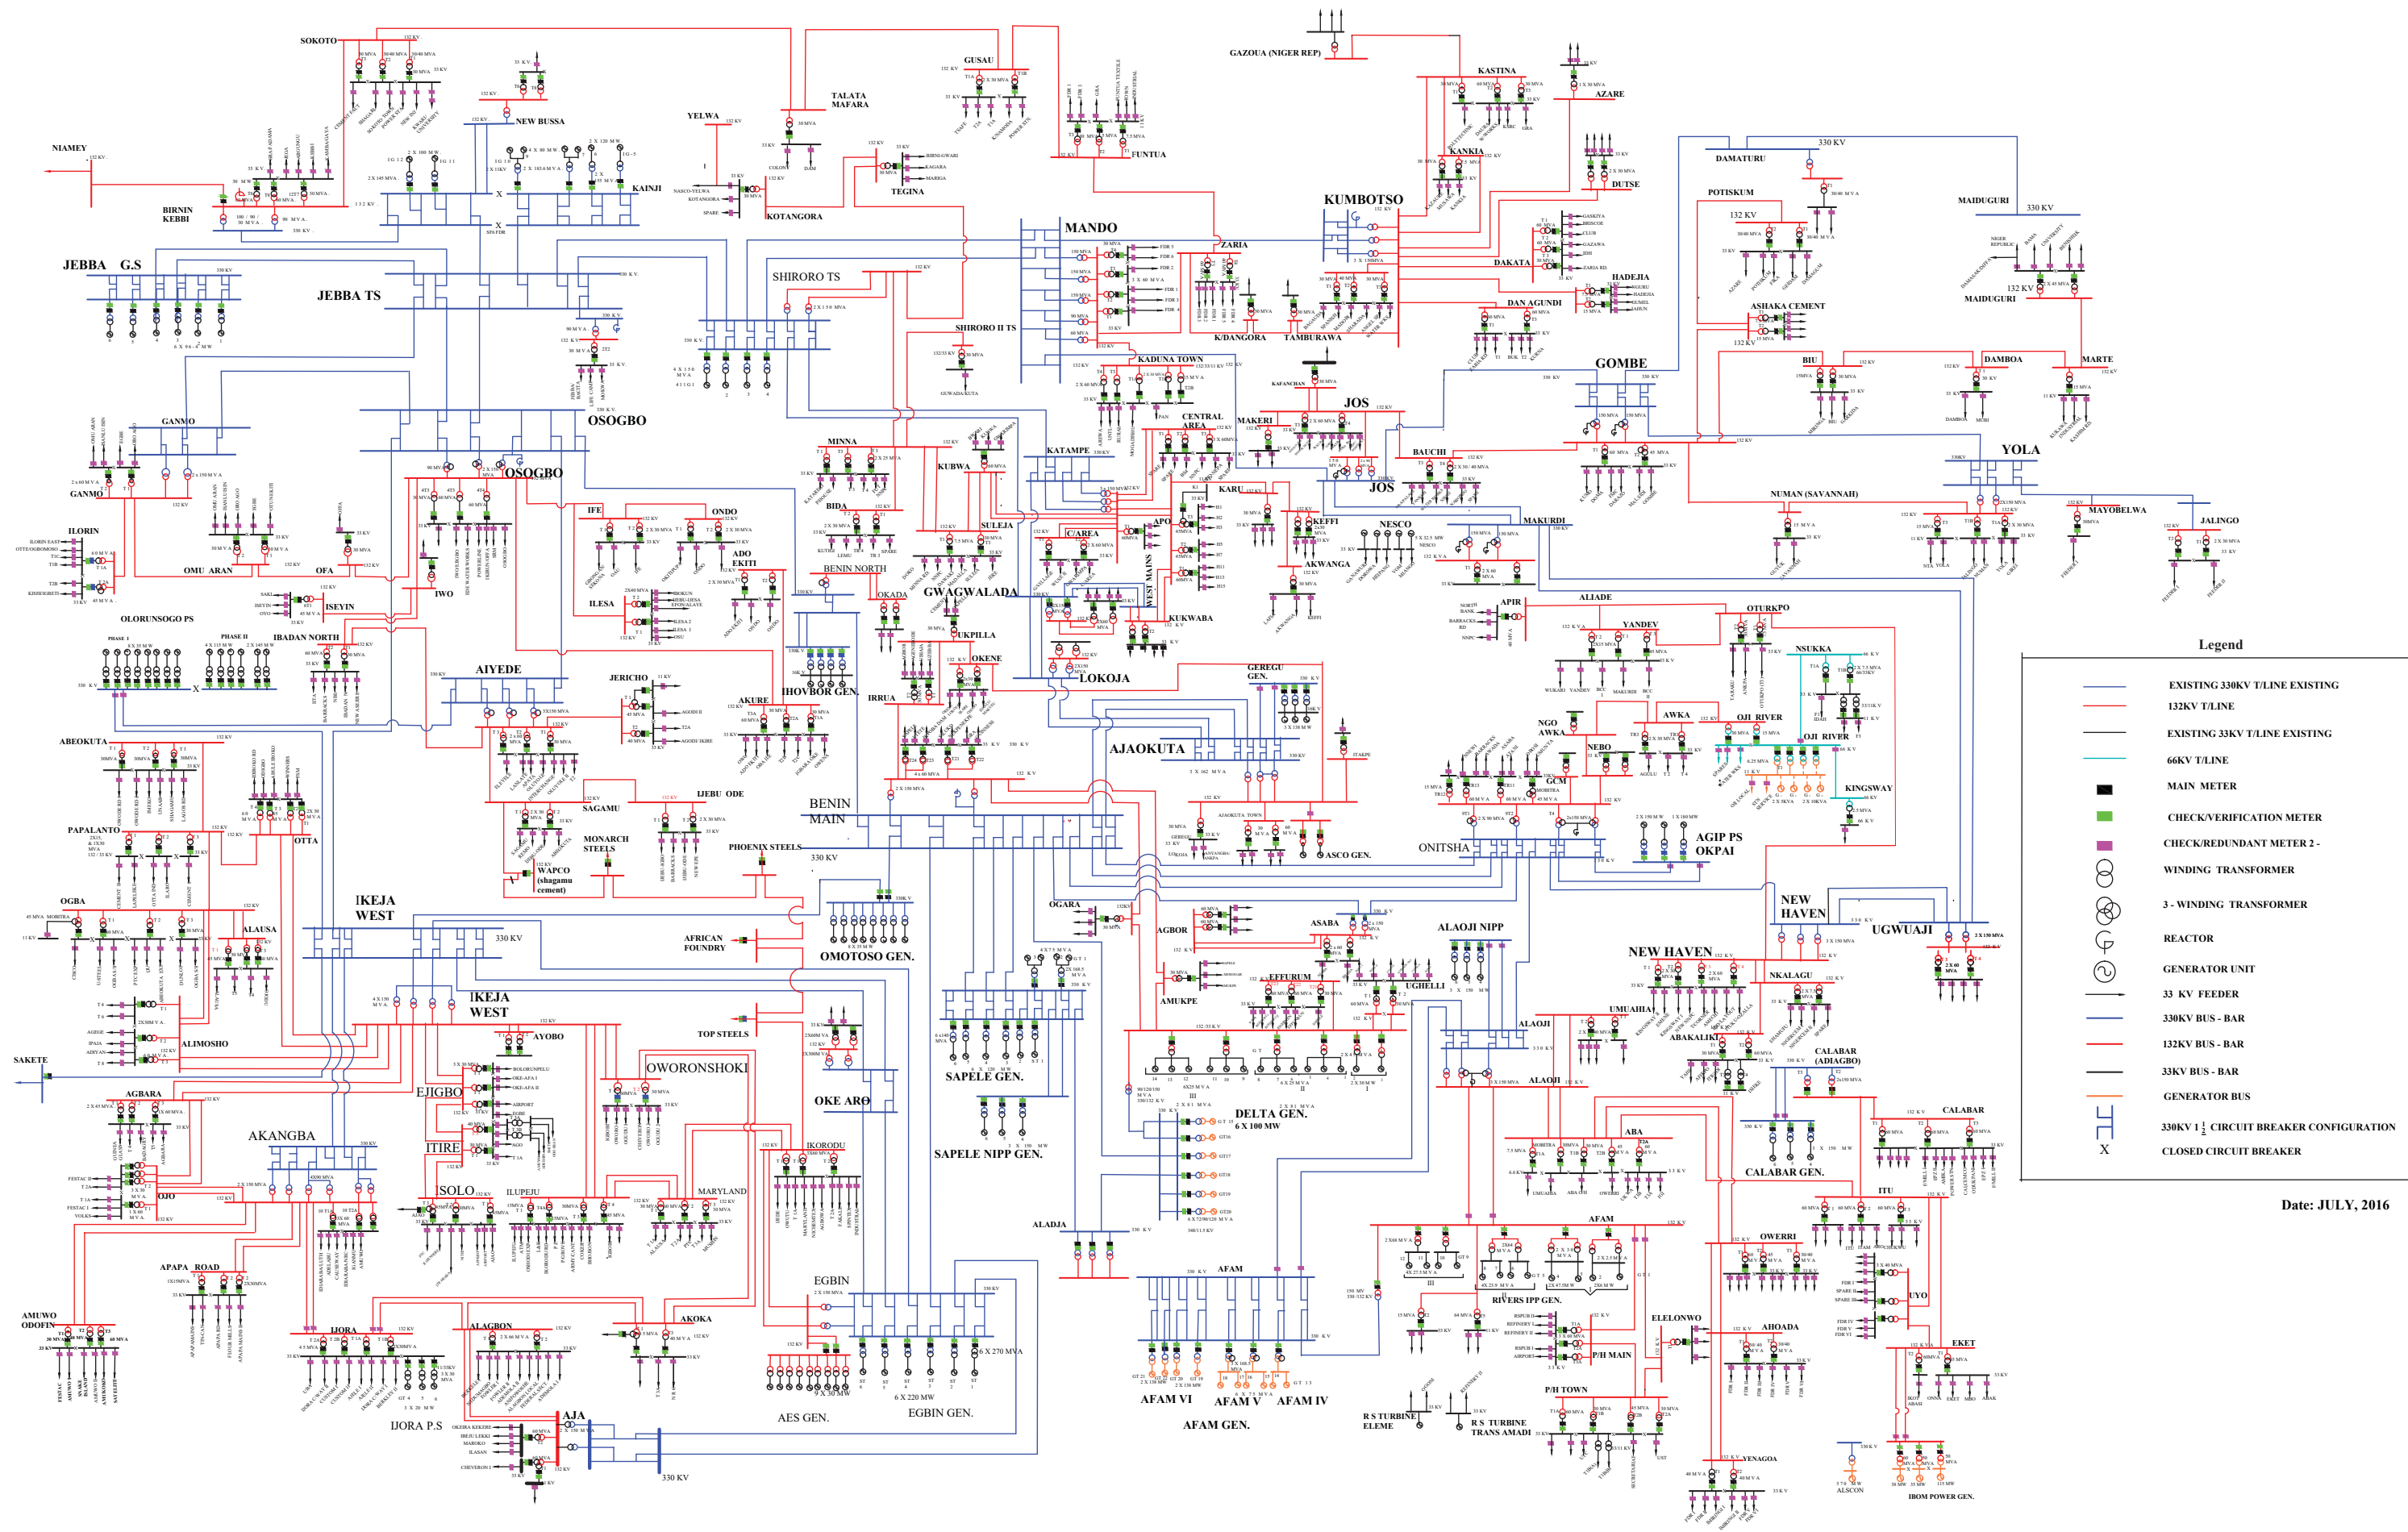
SOKOTO
NIAMEY
BIRNIN KEBBI
NEW BUSSA
KAINJI
YELWA
TALATA MAFARA
KOTANGORA
TEGINA
GUSAU
FUNTUA
GAZOUA (NIGER REP)
KASTINA
AZARE
KANKIA
DUTSE
KUMBOTSO
DAMATURU
330 KV
POTISKUM
MAIDUGURI
330 KV
JEBBA G.S
JEBBA TS
SHIRORO TS
MANDO
ZARIA
DAKATA
HADEJIA
DAN AGUNDI
ASHAKA CEMENT
SHIRORO II TS
K/DANGORA
TAMBURAWA
KADUNA TOWN
GOMBE
BIU
DAMBOA
MARTE
OSOGBO
GANMO
MINNA
KATAMPE
MAKERI
JOS
BAUCHI
YOLA
OSOGBO
CENTRAL AREA
KUBWA
KARU
NUMAN (SAVANNAH)
ILORIN
IFE
ONDO
SULEJA
C/AREA
APO
KEFFI
NESCO
MAKURDI
MAYOBELWA
JALINGO
OMU ARAN
OFA
ADO EKITI
BIDA
BENIN NORTH
WEST MAINS
AKWANGA
IWO
ISEYIN
ILESA
GWAGWALADA
OKADA
APIR
ALIADE
OLORUNSOGO PS
IBADAN NORTH
UKPILLA
KUKWABA
YANDEV
OTURKPO
AIYEDE
JERICHO
AKURE
IHOVBOR GEN.
OKENE
LOKOJA
GEREGU GEN.
NSUKKA
IRRUA
AJAOKUTA
NGO AWKA
AWKA
OJI RIVER
OJI RIVER
NEBO
ABEOKUTA
SAGAMU
IJEBU ODE
BENIN MAIN
GCM
KINGSWAY
PAPALANTO
OTTA
MONARCH STEELS
WAPCO (shagamu cement)
PHOENIX STEELS
330 KV
ASCO GEN.
ONITSHA
AGIP PS OKPAI
OGBA
IKEJA WEST
330 KV
OGARA
AGBOR
ASABA
ALAOJI NIPP
NEW HAVEN
UGWUAJI
ALAUSA
AFRICAN FOUNDRY
OMOTOSO GEN.
EFFURUM
UGHELLI
NEW HAVEN
NKALAGU
AMUKPE
IKEJA WEST
AYOBO
TOP STEELS
UMUAHIA
ABAKALIKI
SAKETE
ALIMOSHO
OWORONSHOKI
SAPELE GEN.
ALAOJI
CALABAR (ADIAGBO)
AGBARA
EJIGBO
OKE ARO
DELTA GEN. 6 X 100 MW
ALAOJI
AKANGBA
ITIRE
SAPELE NIPP GEN.
ABA
CALABAR
CALABAR GEN.
OJO
ISOLO
ILUPEJU
MARYLAND
IKORODU
AFAM
ITU
APAPA ROAD
EGBIN
ALADJA
AFAM
RIVERS IPP GEN.
OWERRI
UYO
AMUWO ODOFIN
IJORA
ALAGBON
AKOKA
6 X 270 MVA
ELELONWO
AHOADA
EKET
IJORA P.S
AES GEN.
6 X 220 MW
EGBIN GEN.
AFAM VI
AFAM V
AFAM IV
AFAM GEN.
R S TURBINE ELEME
R S TURBINE TRANS AMADI
P/H MAIN
P/H TOWN
AJA
330 KV
YENAGOA
ALSCON
IBOM POWER GEN.
Legend
EXISTING 330KV T/LINE EXISTING
132KV T/LINE
EXISTING 33KV T/LINE EXISTING
66KV T/LINE
MAIN METER
CHECK/VERIFICATION METER
CHECK/REDUNDANT METER 2 -
WINDING TRANSFORMER
3 - WINDING TRANSFORMER
REACTOR
GENERATOR UNIT
33 KV FEEDER
330KV BUS - BAR
132KV BUS - BAR
33KV BUS - BAR
GENERATOR BUS
330KV $1\frac{1}{2}$ CIRCUIT BREAKER CONFIGURATION
CLOSED CIRCUIT BREAKER
Date: JULY, 2016